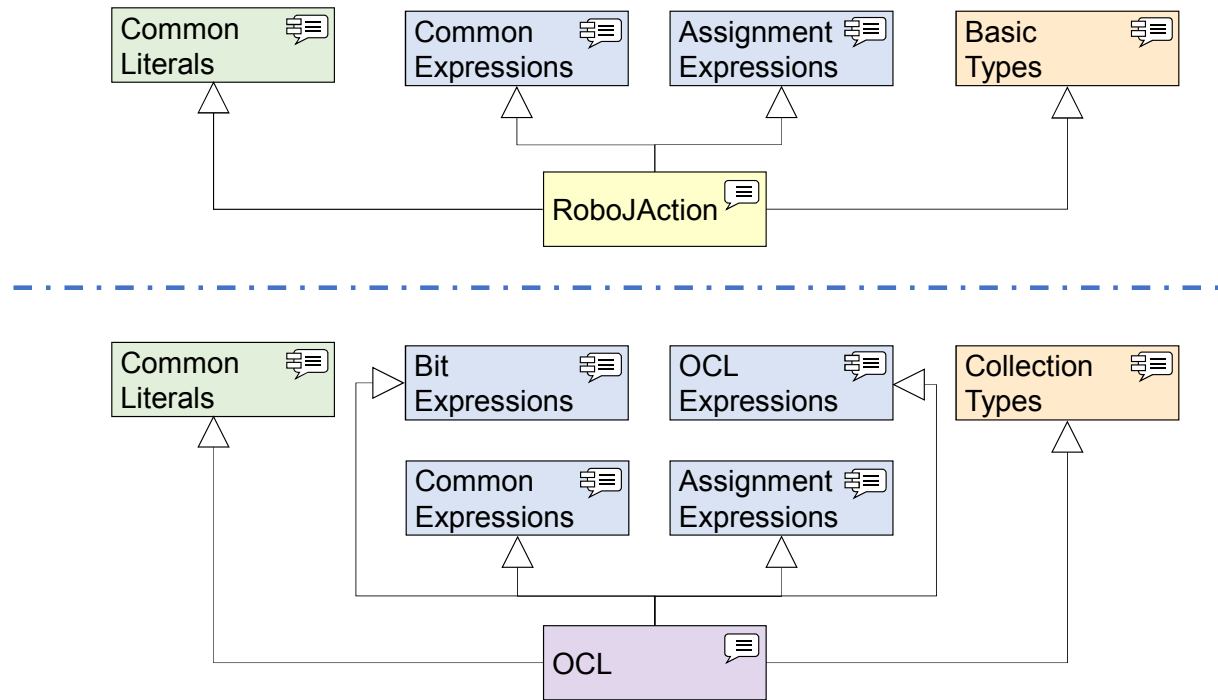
Common Literals

Common Expressions

Assignment Expressions

Basic Types

RoboJAction

Common Literals

Bit Expressions

OCL Expressions

Collection Types

Common Expressions

Assignment Expressions

OCL